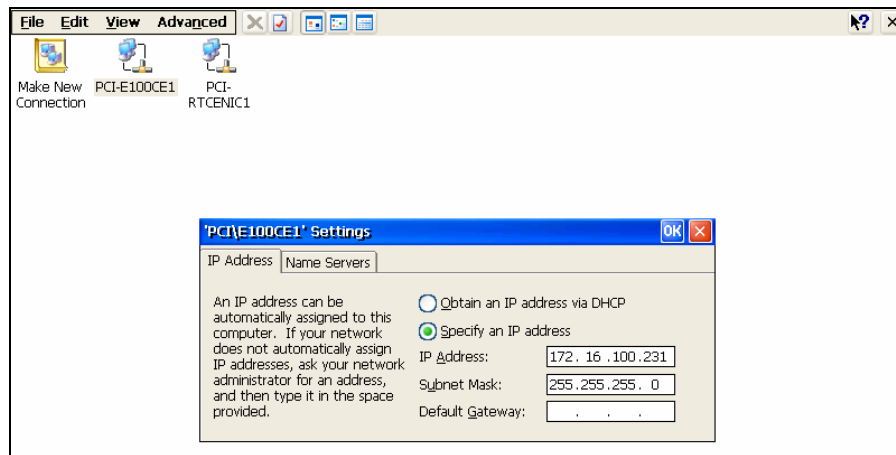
File Edit View Advanced

Make New Connection

PCI-E100CE1

PCI-RTCENIC1

'PCI\E100CE1' Settings

OK

IP Address

Name Servers

An IP address can be automatically assigned to this computer. If your network does not automatically assign IP addresses, ask your network administrator for an address, and then type it in the space provided.

Obtain an IP address via DHCP

Specify an IP address

IP Address: 172. 16 .100.231

Subnet Mask: 255.255.255. 0

Default Gateway: . . .